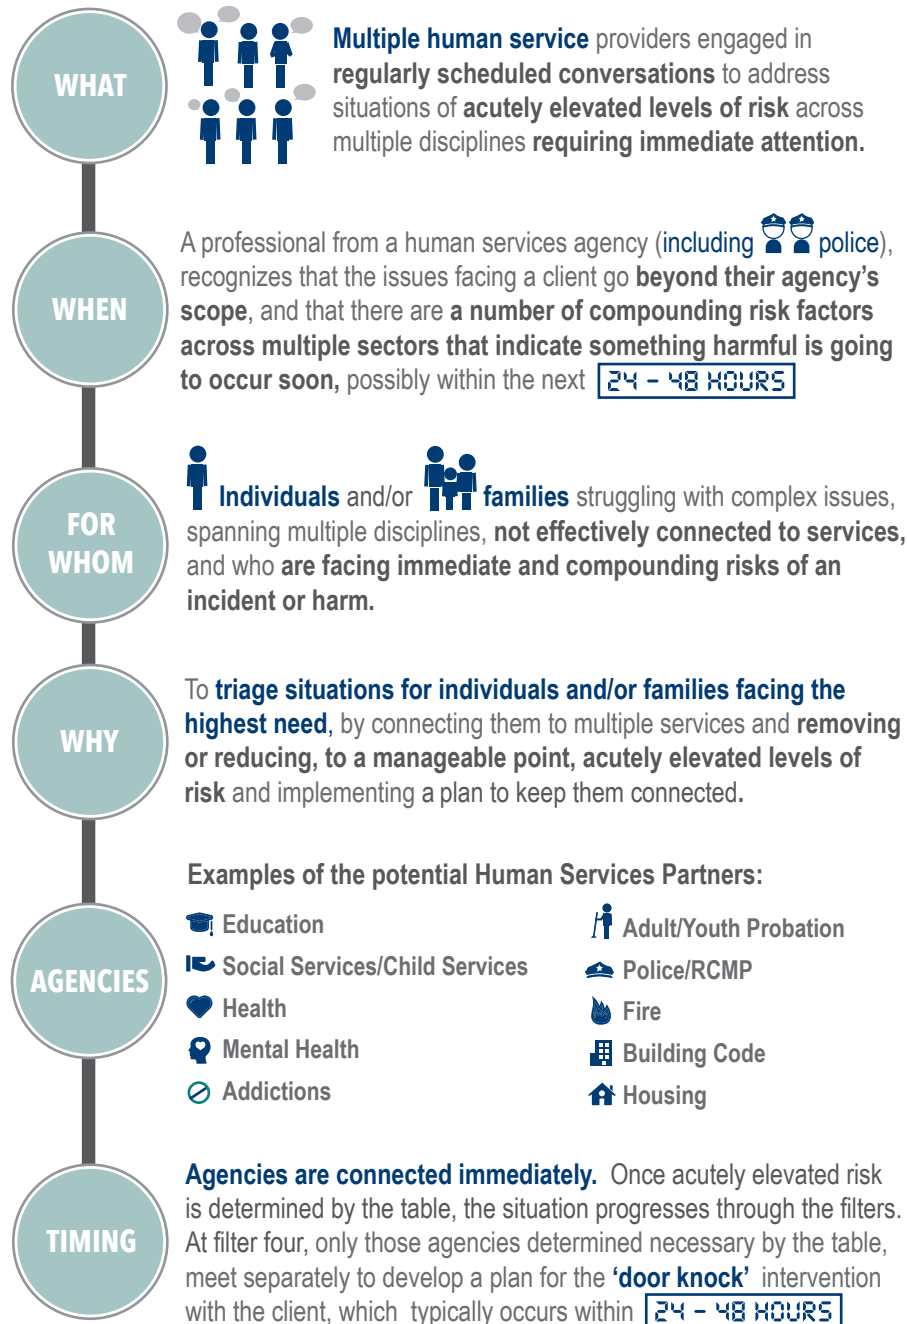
WHAT

Multiple human service providers engaged in regularly scheduled conversations to address situations of acutely elevated levels of risk across multiple disciplines requiring immediate attention.

WHEN

A professional from a human services agency (including police), recognizes that the issues facing a client go beyond their agency's scope, and that there are a number of compounding risk factors across multiple sectors that indicate something harmful is going to occur soon, possibly within the next 24 - 48 HOURS

FOR WHOM

Individuals and/or families struggling with complex issues, spanning multiple disciplines, not effectively connected to services, and who are facing immediate and compounding risks of an incident or harm.

WHY

To triage situations for individuals and/or families facing the highest need, by connecting them to multiple services and removing or reducing, to a manageable point, acutely elevated levels of risk and implementing a plan to keep them connected.

AGENCIES

Examples of the potential Human Services Partners:

Education
Social Services/Child Services
Health
Mental Health
Addictions

Adult/Youth Probation
Police/RCMP
Fire
Building Code
Housing

TIMING

Agencies are connected immediately. Once acutely elevated risk is determined by the table, the situation progresses through the filters. At filter four, only those agencies determined necessary by the table, meet separately to develop a plan for the 'door knock' intervention with the client, which typically occurs within 24 - 48 HOURS